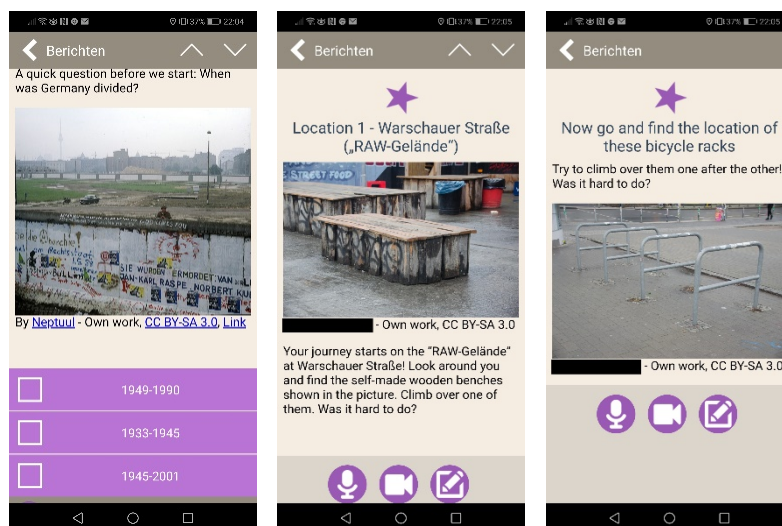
37% 22:04

Berichten

A quick question before we start: When was Germany divided?

SIE WURDEN ERMORDET: VAN JAN-KARL RASPE NORBERT KAI

By Neptuul - Own work, CC BY-SA 3.0, Link

1949-1990

1933-1945

1945-2001

37% 22:05

Berichten

Location 1 - Warschauer Straße („RAW-Gelände")

STREET FOOD

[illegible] - Own work, CC BY-SA 3.0

Your journey starts on the "RAW-Gelände" at Warschauer Straße! Look around you and find the self-made wooden benches shown in the picture. Climb over one of them. Was it hard to do?

37% 22:05

Berichten

Now go and find the location of these bicycle racks

Try to climb over them one after the other! Was it hard to do?

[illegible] - Own work, CC BY-SA 3.0